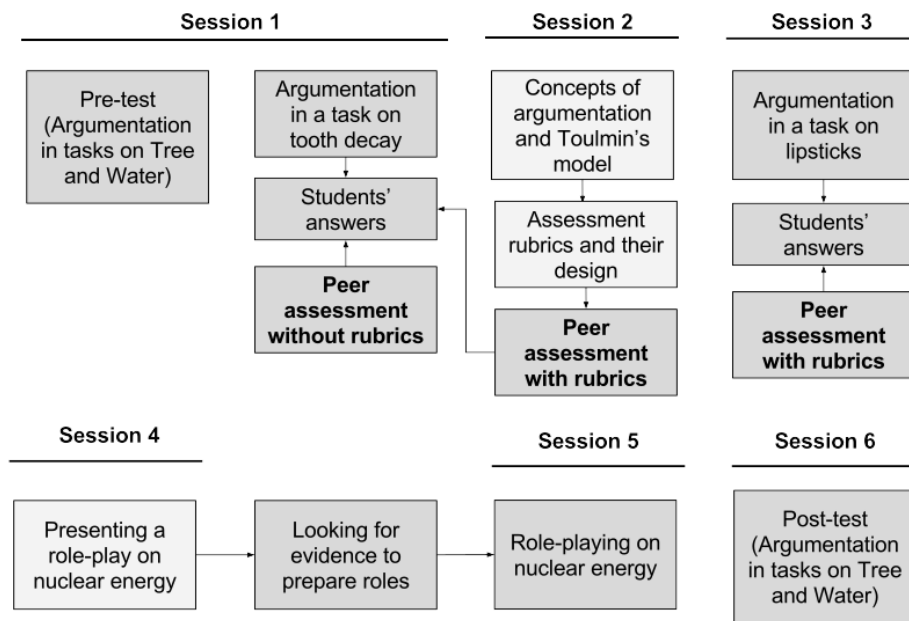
Session 1

Pre-test (Argumentation in tasks on Tree and Water)

Argumentation in a task on tooth decay

Students' answers

Peer assessment without rubrics

Session 2

Concepts of argumentation and Toulmin's model

Assessment rubrics and their design

Peer assessment with rubrics

Session 3

Argumentation in a task on lipsticks

Students' answers

Peer assessment with rubrics

Session 4

Presenting a role-play on nuclear energy

Looking for evidence to prepare roles

Session 5

Role-playing on nuclear energy

Session 6

Post-test (Argumentation in tasks on Tree and Water)